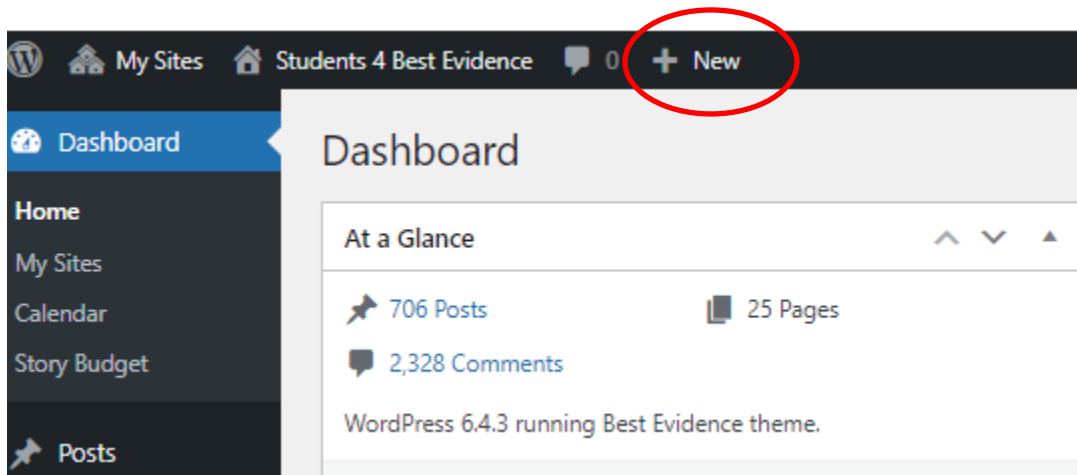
My Sites Students 4 Best Evidence 0 + New

Dashboard

Home

My Sites

Calendar

Story Budget

Posts

Dashboard

At a Glance

706 Posts

25 Pages

2,328 Comments

WordPress 6.4.3 running Best Evidence theme.